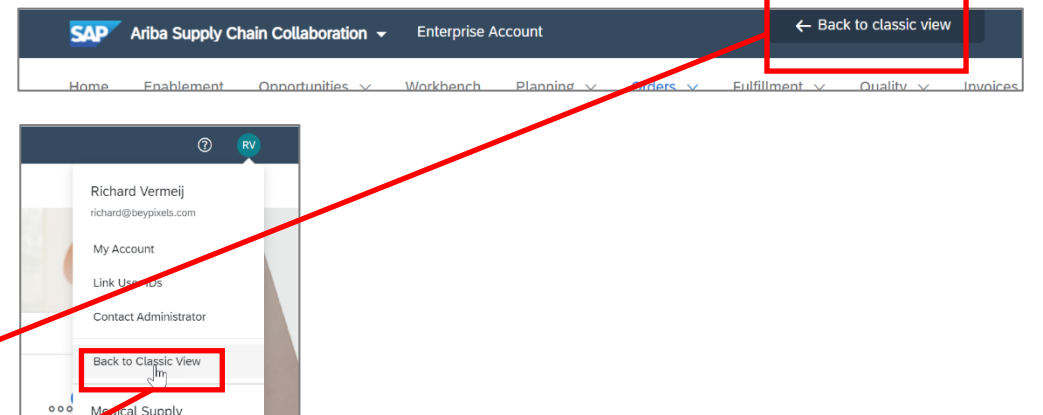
SAP Ariba Supply Chain Collaboration
Enterprise Account
← Back to classic view

Home Enablement Opportunities Workbench Planning Orders Fulfillment Quality Invoices

?
RV

Richard Vermeij
richard@beypixels.com

My Account
Link User IDs
Contact Administrator
Back to Classic View

Medical Supply